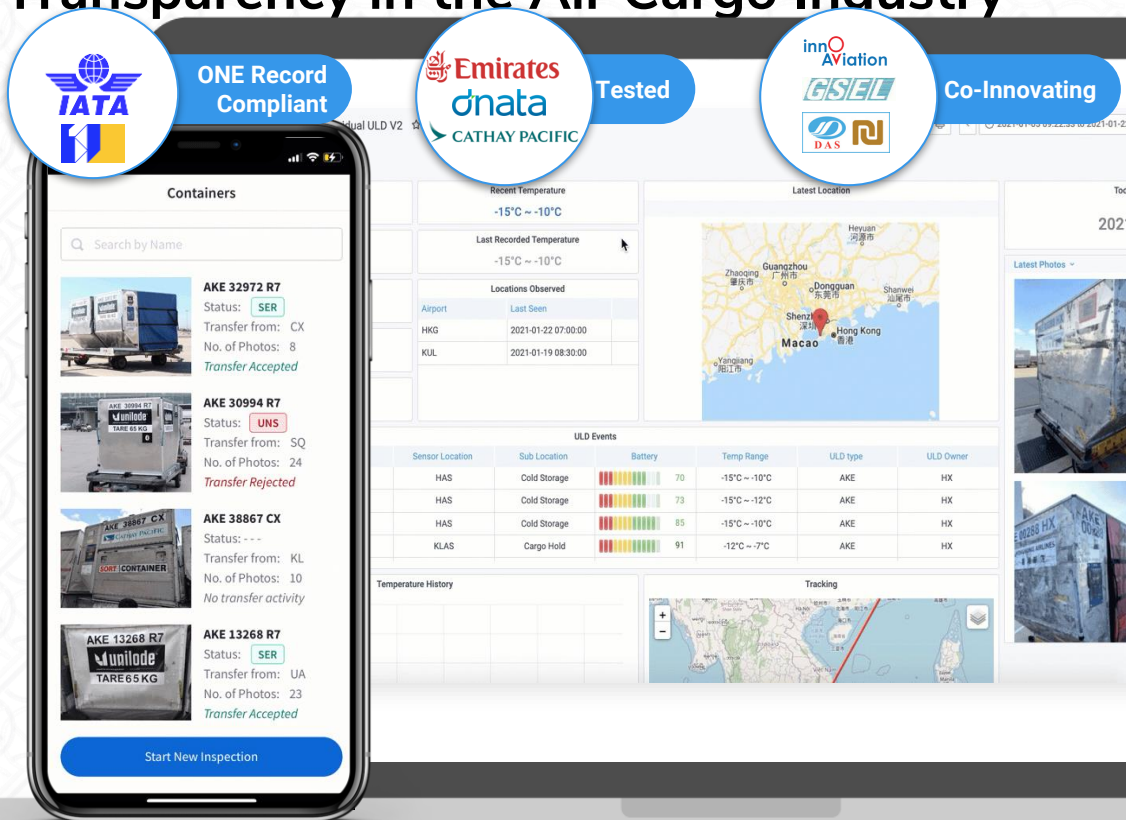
Transparency in the Air Cargo Industry

IATA

ONE Record Compliant

Emirates
dnata
CATHAY PACIFIC

Tested

innO AViation
GSEL
DAS

Co-Innovating

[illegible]dual ULD V2 ☆

2021-01-05 09:22:35 to 2021-01-2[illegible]

Containers

Search by Name

AKE 32972 R7
Status: SER
Transfer from: CX
No. of Photos: 8
Transfer Accepted

AKE 30994 R7
Status: UNS
Transfer from: SQ
No. of Photos: 24
Transfer Rejected

AKE 38867 CX
Status: - - -
Transfer from: KL
No. of Photos: 10
No transfer activity

AKE 13268 R7
Status: SER
Transfer from: UA
No. of Photos: 23
Transfer Accepted

Start New Inspection

AKE 30994 R7
unilode
TARE 65 KG

AKE 38867 CX
CATHAY PACIFIC
SORT CONTAINER

AKE 13268 R7
unilode
TARE 65 KG

Recent Temperature
-15°C ~ -10°C

Last Recorded Temperature
-15°C ~ -10°C

Locations Observed

| Airport | Last Seen |
|---|---|
| HKG | 2021-01-22 07:00:00 |
| KUL | 2021-01-19 08:30:00 |

Latest Location

Heyuan 河源市
Zhaoqing 肇庆市
Guangzhou 广州市
Dongguan 东莞市
Shanwei 汕尾市
Shenzhen 深圳市
Hong Kong 香港
Macao
Yangjiang 阳江市

To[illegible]
202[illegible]

Latest Photos

ULD Events

| Sensor Location | Sub Location | Battery | Temp Range | ULD type | ULD Owner |
|---|---|---|---|---|---|
| HAS | Cold Storage | 70 | -15°C ~ -10°C | AKE | HX |
| HAS | Cold Storage | 73 | -15°C ~ -12°C | AKE | HX |
| HAS | Cold Storage | 85 | -15°C ~ -10°C | AKE | HX |
| KLAS | Cargo Hold | 91 | -12°C ~ -7°C | AKE | HX |

Temperature History

Tracking

AKE 00288 HX